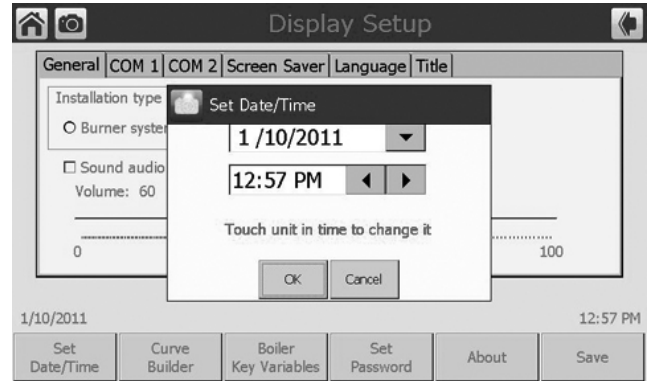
Display Setup

General | COM 1 | COM 2 | Screen Saver | Language | Title

Installation type
O Burner syste

☐ Sound audio
Volume: 60

0

100

Set Date/Time

1 /10/2011

12:57 PM

Touch unit in time to change it

OK Cancel

1/10/2011

12:57 PM

Set Date/Time | Curve Builder | Boiler Key Variables | Set Password | About | Save